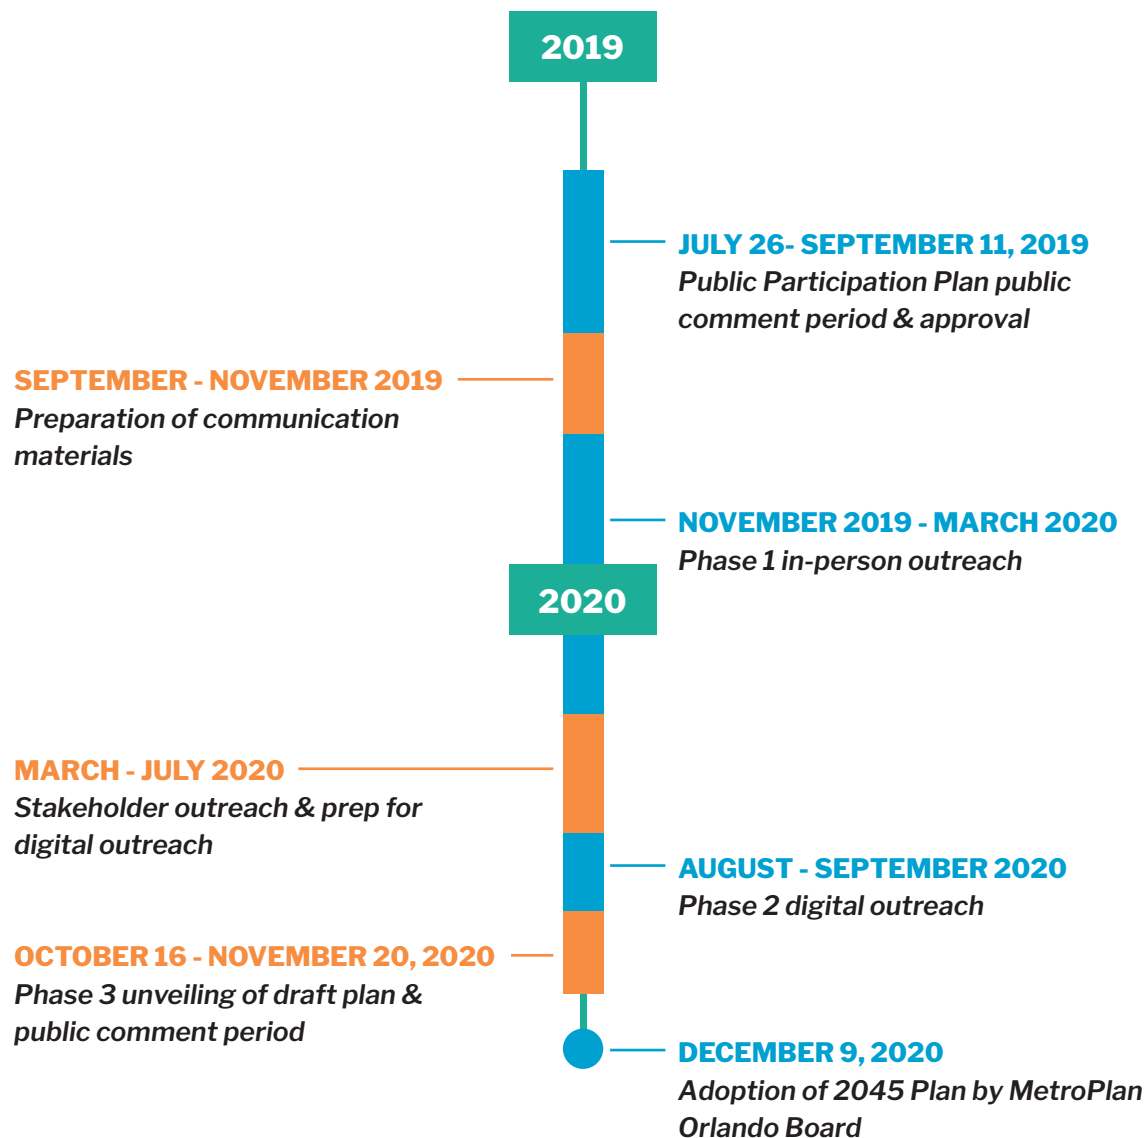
2019

JULY 26- SEPTEMBER 11, 2019
Public Participation Plan public comment period & approval

SEPTEMBER - NOVEMBER 2019
Preparation of communication materials

NOVEMBER 2019 - MARCH 2020
Phase 1 in-person outreach

2020

MARCH - JULY 2020
Stakeholder outreach & prep for digital outreach

AUGUST - SEPTEMBER 2020
Phase 2 digital outreach

OCTOBER 16 - NOVEMBER 20, 2020
Phase 3 unveiling of draft plan & public comment period

DECEMBER 9, 2020
Adoption of 2045 Plan by MetroPlan Orlando Board